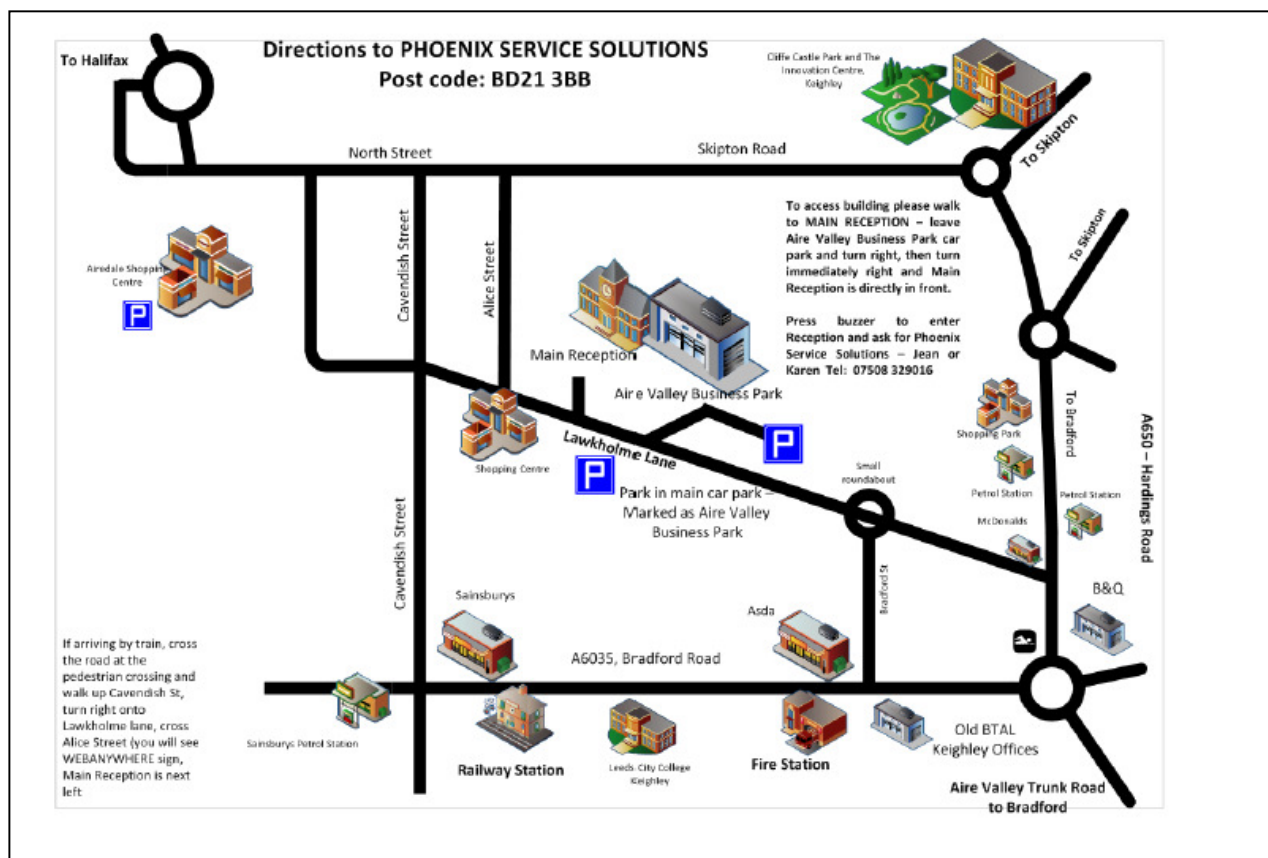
Directions to PHOENIX SERVICE SOLUTIONS
Post code: BD21 3BB

To Halifax

Cliffe Castle Park and The Innovation Centre, Keighley

North Street

Skipton Road

To Skipton

To Skipton

To access building please walk to MAIN RECEPTION – leave Aire Valley Business Park car park and turn right, then turn immediately right and Main Reception is directly in front.

Press buzzer to enter Reception and ask for Phoenix Service Solutions – Jean or Karen Tel: 07508 329016

Airedale Shopping Centre

P

Cavendish Street

Alice Street

Main Reception

Aire Valley Business Park

P

Lawkholme Lane

Shopping Centre

P

Park in main car park – Marked as Aire Valley Business Park

Small roundabout

Shopping Park

Petrol Station

Petrol Station

To Bradford

A650 – Hardings Road

McDonalds

B&Q

Cavendish Street

Bradford St

Sainsburys

Asda

A6035, Bradford Road

If arriving by train, cross the road at the pedestrian crossing and walk up Cavendish St, turn right onto Lawkholme lane, cross Alice Street (you will see WEBANYWHERE sign, Main Reception is next left

Sainsburys Petrol Station

Railway Station

Leeds City College Keighley

Fire Station

Old BTAL Keighley Offices

Aire Valley Trunk Road to Bradford